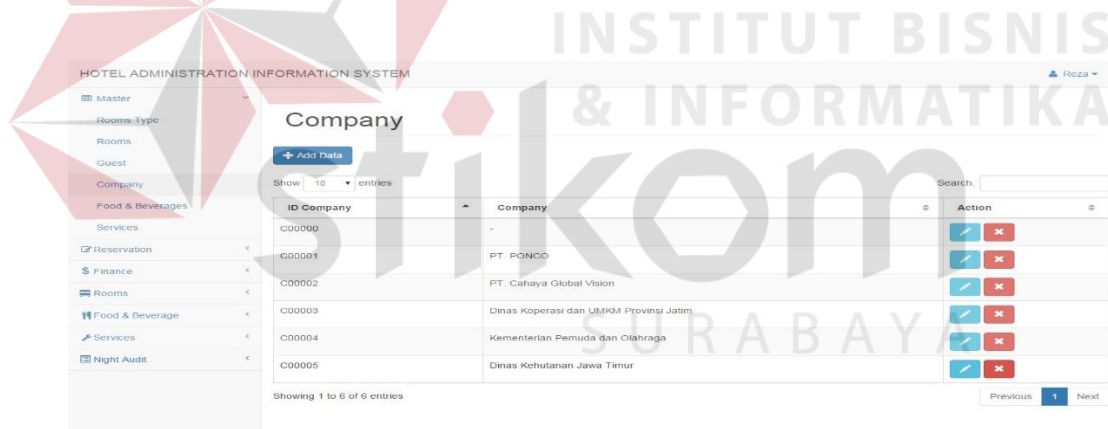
INSTITUT BISNIS & INFORMATIKA stikom SURABAYA

HOTEL ADMINISTRATION INFORMATION SYSTEM

Reza

Master
Rooms Type
Rooms
Guest
Company
Food & Beverages
Services
Reservation
Finance
Rooms
Food & Beverage
Services
Night Audit

Company

+ Add Data

Show 10 entries

Search:

| ID Company | Company | Action |
|---|---|---|
| C00000 | - | |
| C00001 | PT. PONCO | |
| C00002 | PT. Cahaya Global Vision | |
| C00003 | Dinas Koperasi dan UMKM Provinsi Jatim | |
| C00004 | Kementerian Pemuda dan Olahraga | |
| C00005 | Dinas Kehutanan Jawa Timur | |

Showing 1 to 6 of 6 entries

Previous 1 Next